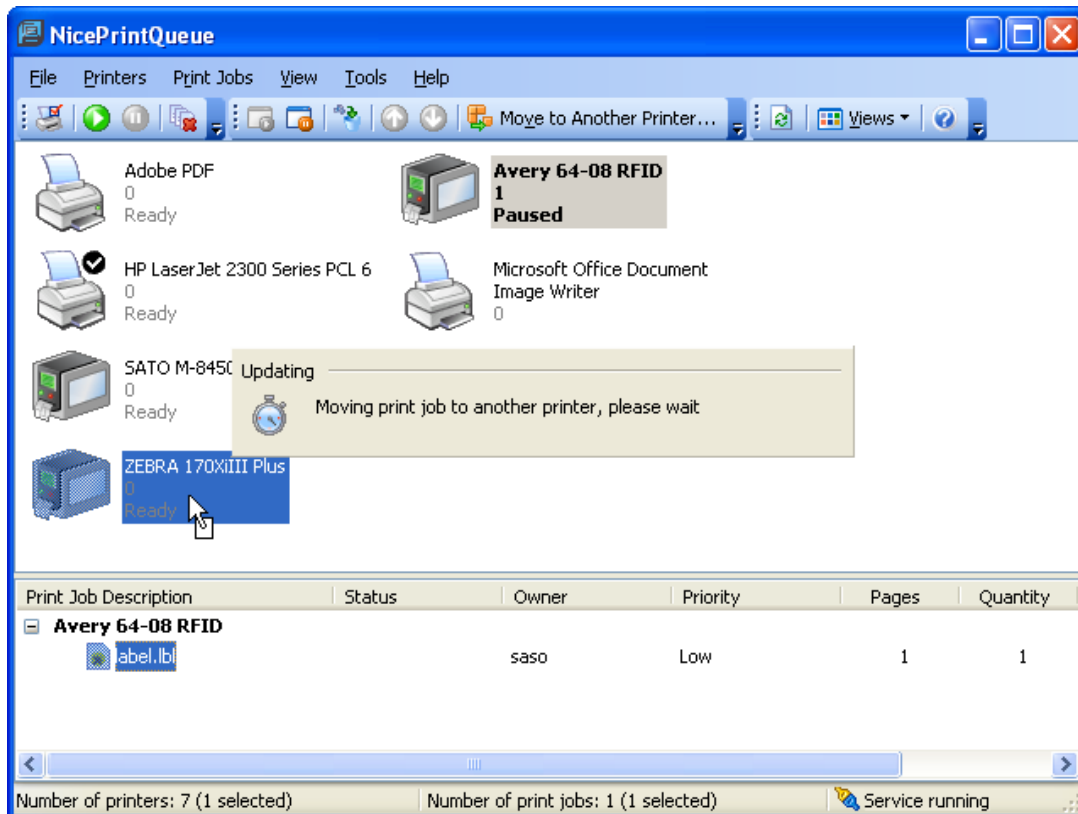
NicePrintQueue

File Printers Print Jobs View Tools Help

Move to Another Printer... Views

Adobe PDF
0
Ready

Avery 64-08 RFID
1
Paused

HP LaserJet 2300 Series PCL 6
0
Ready

Microsoft Office Document Image Writer
0

SATO M-8450
0
Ready

Updating

Moving print job to another printer, please wait

ZEBRA 170XiIII Plus
0
Ready

| Print Job Description | Status | Owner | Priority | Pages | Quantity |
|---|---|---|---|---|---|
| Avery 64-08 RFID | | | | | |
| label.lbl | | saso | Low | 1 | 1 |

Number of printers: 7 (1 selected) Number of print jobs: 1 (1 selected) Service running